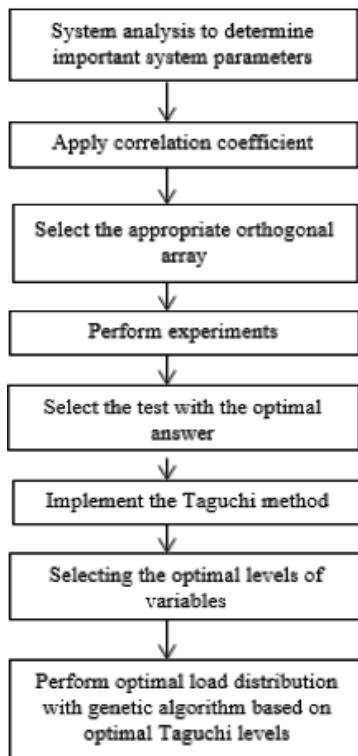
System analysis to determine important system parameters

Apply correlation coefficient

Select the appropriate orthogonal array

Perform experiments

Select the test with the optimal answer

Implement the Taguchi method

Selecting the optimal levels of variables

Perform optimal load distribution with genetic algorithm based on optimal Taguchi levels